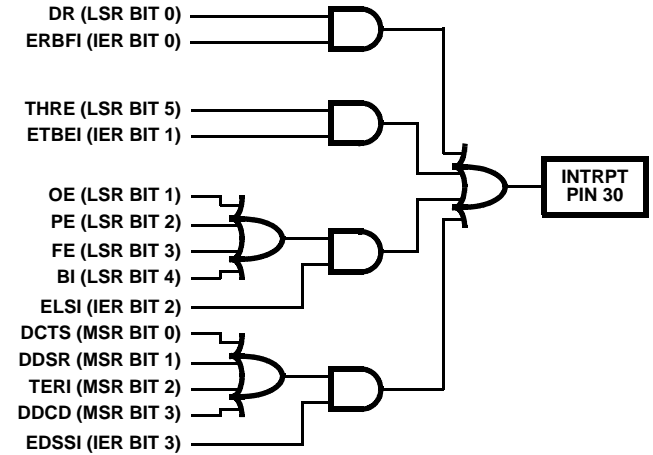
DR (LSR BIT 0)
ERBFI (IER BIT 0)
THRE (LSR BIT 5)
ETBEI (IER BIT 1)
OE (LSR BIT 1)
PE (LSR BIT 2)
FE (LSR BIT 3)
BI (LSR BIT 4)
ELSI (IER BIT 2)
DCTS (MSR BIT 0)
DDSR (MSR BIT 1)
TERI (MSR BIT 2)
DDCD (MSR BIT 3)
EDSSI (IER BIT 3)
INTRPT
PIN 30